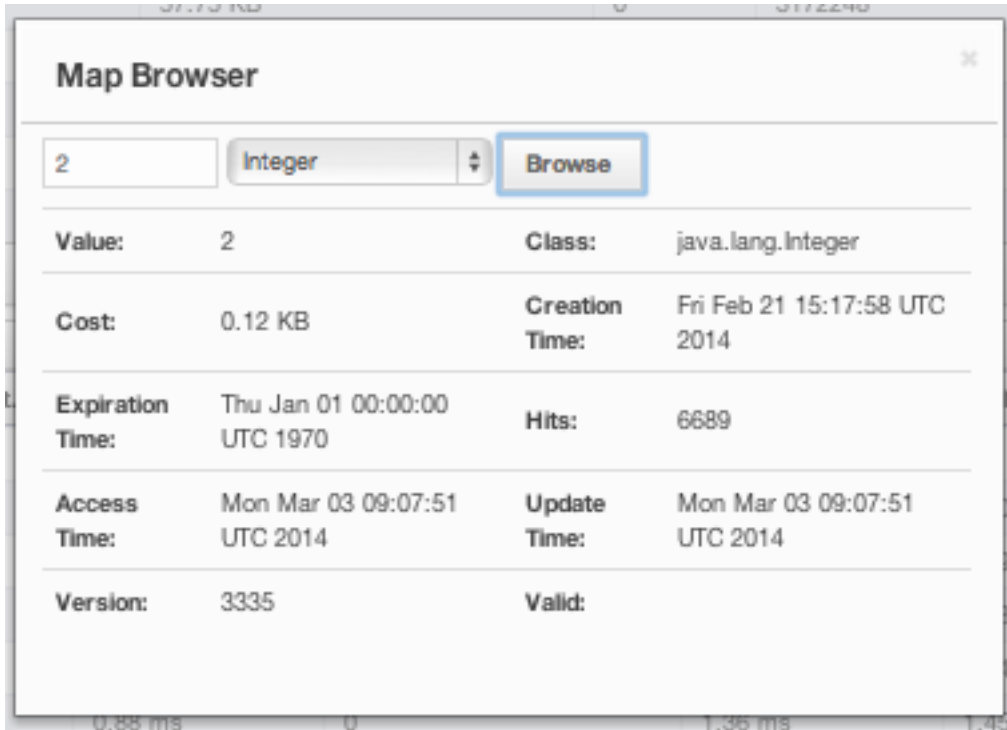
37.75 KB 0 3172248

Map Browser

×

2 Integer Browse

| Value: | 2 | Class: | java.lang.Integer |
|---|---|---|---|
| Cost: | 0.12 KB | Creation Time: | Fri Feb 21 15:17:58 UTC 2014 |
| Expiration Time: | Thu Jan 01 00:00:00 UTC 1970 | Hits: | 6689 |
| Access Time: | Mon Mar 03 09:07:51 UTC 2014 | Update Time: | Mon Mar 03 09:07:51 UTC 2014 |
| Version: | 3335 | Valid: | |

0.88 ms 0 1.36 ms 1.45